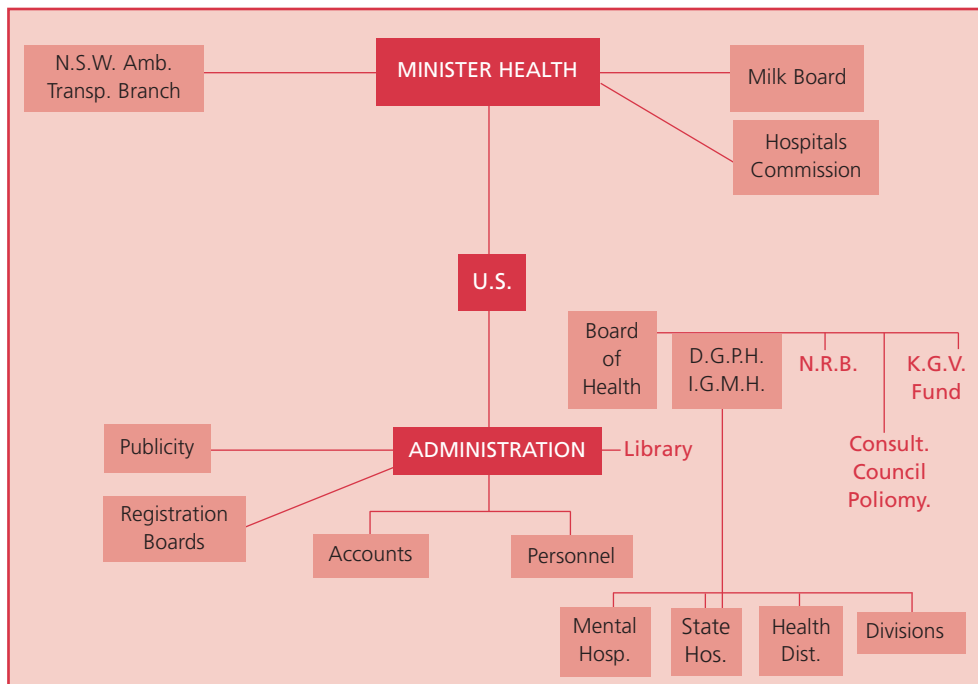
N.S.W. Amb. Transp. Branch

MINISTER HEALTH

Milk Board

Hospitals Commission

U.S.

Board of Health

D.G.P.H. I.G.M.H.

N.R.B.

K.G.V. Fund

Consult. Council Poliomy.

Publicity

ADMINISTRATION

Library

Registration Boards

Accounts

Personnel

Mental Hosp.

State Hos.

Health Dist.

Divisions